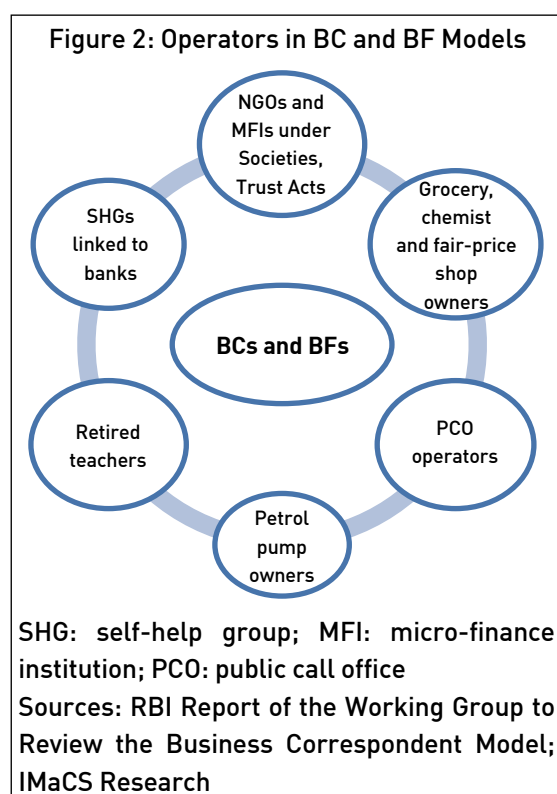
Figure 2: Operators in BC and BF Models

NGOs and MFIs under Societies, Trust Acts

Grocery, chemist and fair-price shop owners

PCO operators

Petrol pump owners

Retired teachers

SHGs linked to banks

BCs and BFs

SHG: self-help group; MFI: micro-finance institution; PCO: public call office
Sources: RBI Report of the Working Group to Review the Business Correspondent Model; IMaCS Research